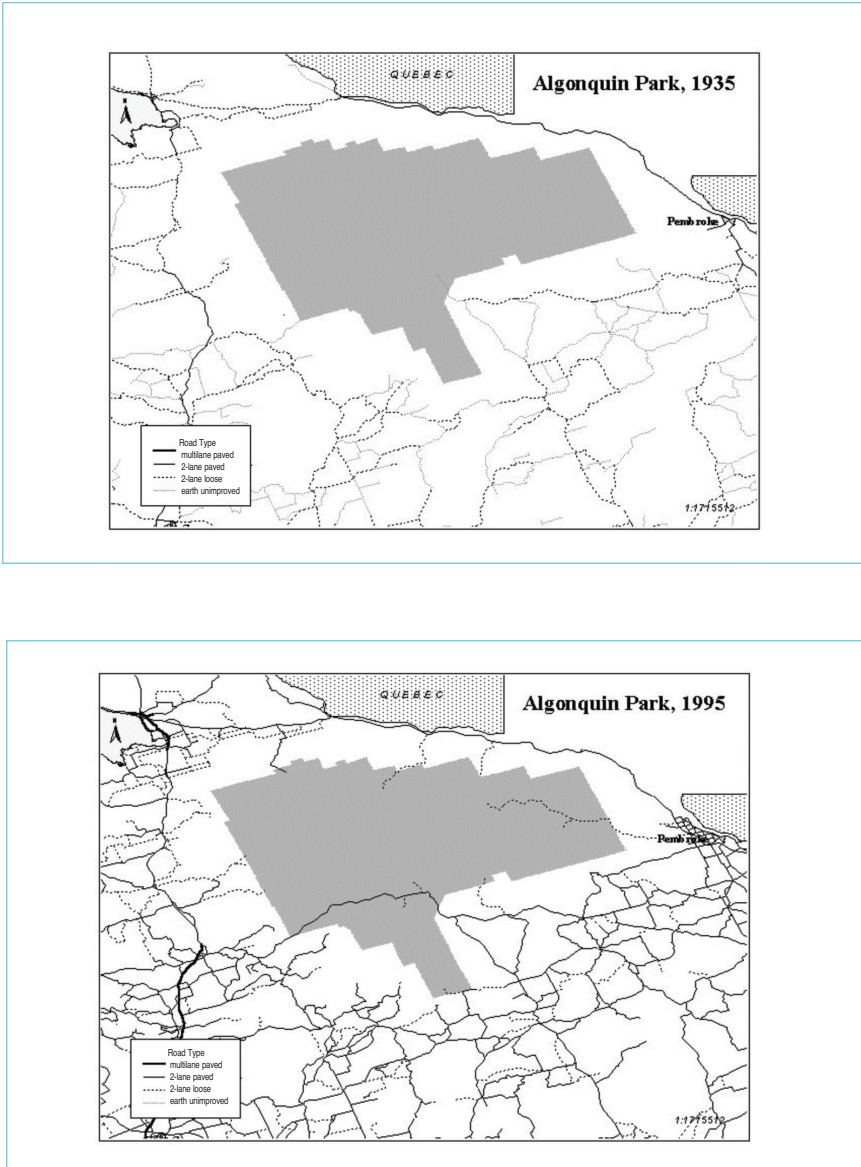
QUEBEC

Algonquin Park, 1935

Pembroke

Road Type
multilane paved
2-lane paved
2-lane loose
earth unimproved

1:1715512

QUEBEC

Algonquin Park, 1995

Pembroke

Road Type
multilane paved
2-lane paved
2-lane loose
earth unimproved

1:1715512